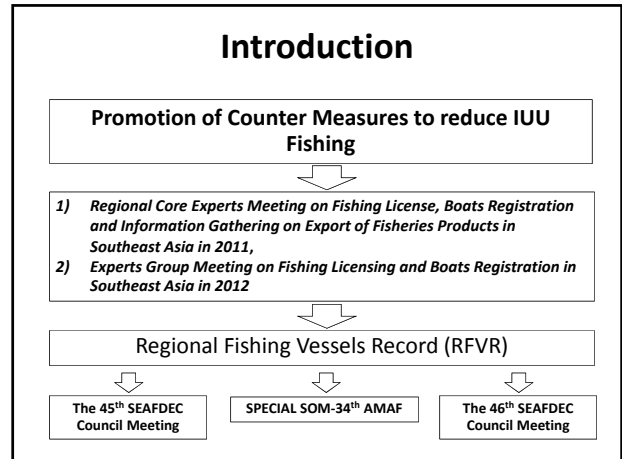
Introduction

Promotion of Counter Measures to reduce IUU Fishing

1) Regional Core Experts Meeting on Fishing License, Boats Registration and Information Gathering on Export of Fisheries Products in Southeast Asia in 2011,
2) Experts Group Meeting on Fishing Licensing and Boats Registration in Southeast Asia in 2012

Regional Fishing Vessels Record (RFVR)

The 45$^{th}$ SEAFDEC Council Meeting

SPECIAL SOM-34$^{th}$ AMAF

The 46$^{th}$ SEAFDEC Council Meeting